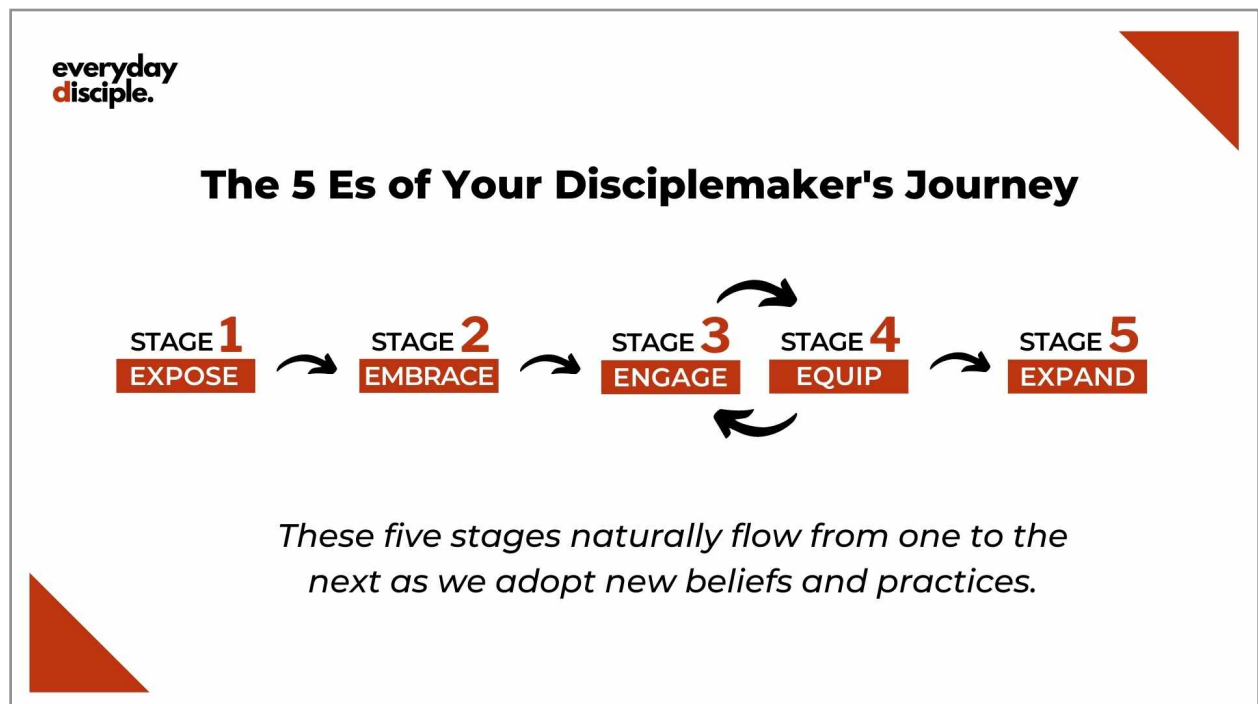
everyday
disciple.

The 5 Es of Your Disciplemaker's Journey

STAGE 1
EXPOSE

STAGE 2
EMBRACE

STAGE 3
ENGAGE

STAGE 4
EQUIP

STAGE 5
EXPAND

These five stages naturally flow from one to the next as we adopt new beliefs and practices.